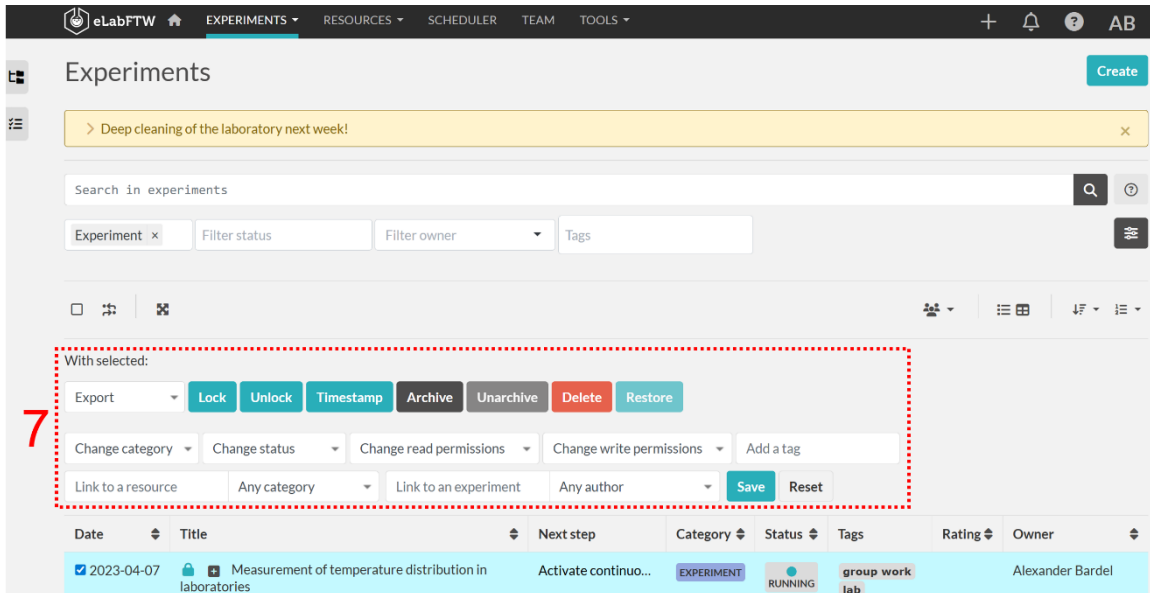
eLabFTW EXPERIMENTS RESOURCES SCHEDULER TEAM TOOLS AB

Experiments

Create

Deep cleaning of the laboratory next week!

Search in experiments

Experiment × Filter status Filter owner Tags

With selected:

Export Lock Unlock Timestamp Archive Unarchive Delete Restore

7

Change category Change status Change read permissions Change write permissions Add a tag

Link to a resource Any category Link to an experiment Any author Save Reset

| Date | Title | Next step | Category | Status | Tags | Rating | Owner |
|---|---|---|---|---|---|---|---|
| 2023-04-07 | Measurement of temperature distribution in laboratories | Activate continuo... | EXPERIMENT | RUNNING | group work lab | | Alexander Bardel |